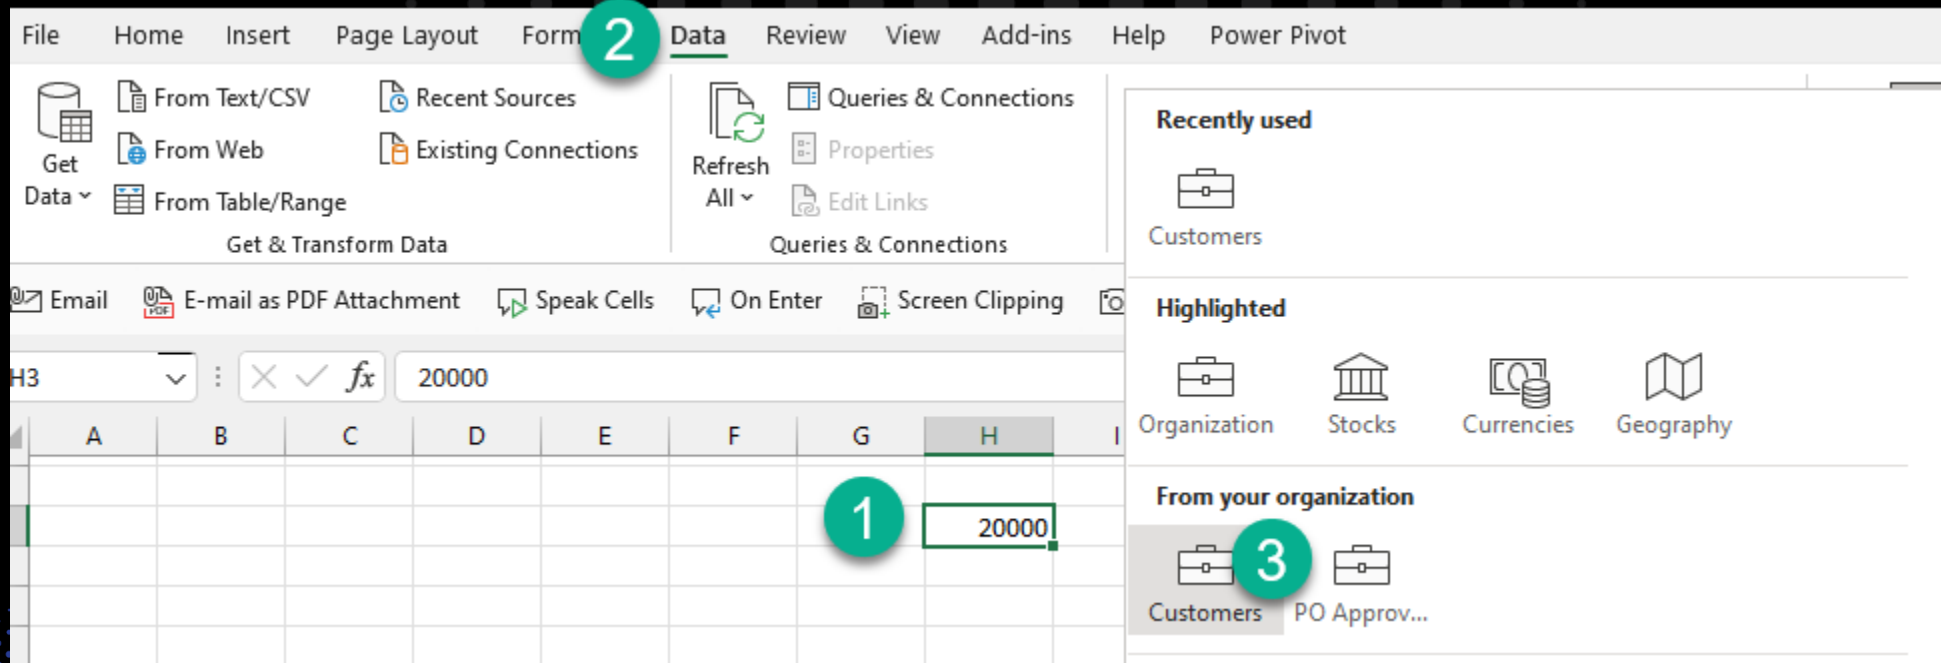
File Home Insert Page Layout Form 2 Data Review View Add-ins Help Power Pivot

Get Data
From Text/CSV
From Web
From Table/Range
Recent Sources
Existing Connections
Get & Transform Data

Refresh All
Queries & Connections
Properties
Edit Links
Queries & Connections

Email E-mail as PDF Attachment Speak Cells On Enter Screen Clipping

H3
$fx$ 20000

| A | B | C | D | E | F | G | H | I |
|---|---|---|---|---|---|---|---|---|
| | | | | | | 1 | 20000 | |

Recently used
Customers

Highlighted
Organization Stocks Currencies Geography

From your organization
Customers 3 PO Approv...